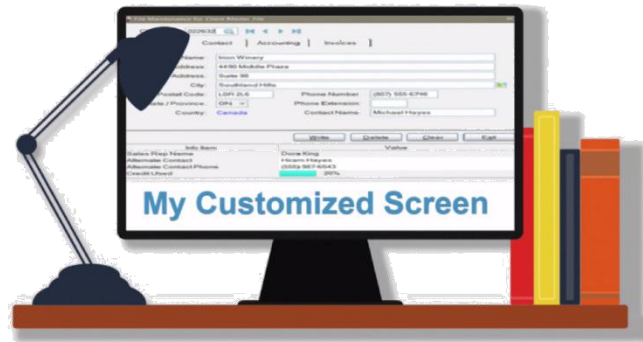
Edit Maintenance for Client Master File
302632
Contact | Accounting | Invoices |
Name: Icon Winery
Address: 4490 Mobile Plaza
Address: Suite 90
City: Southland Hills
Postal Code: L0P 2L0
Phone Number: (807) 555-6796
State / Province: ON
Phone Extension:
Country: Canada
Contact Name: Michael Hayes
Write | Delete | Clear | Exit
| Info Item | Value |
|---|---|
| Sales Rep Name | Dona King |
| Alternate Contact | Hiram Hayes |
| Alternate Contact Phone | (555) 967-6543 |
| Credit Used | 20% |

My Customized Screen